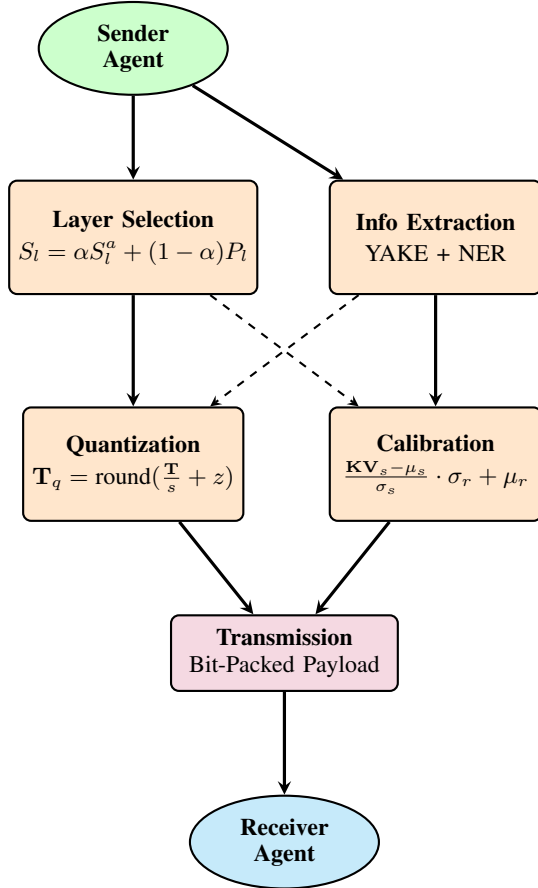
Sender Agent

Layer Selection
$S_l = \alpha S_l^a + (1-\alpha)P_l$

Info Extraction
YAKE + NER

Quantization
$\mathbf{T}_q = \text{round}(\frac{\mathbf{T}}{s} + z)$

Calibration
$\frac{\mathbf{KV}_s - \mu_s}{\sigma_s} \cdot \sigma_r + \mu_r$

Transmission
Bit-Packed Payload

Receiver Agent